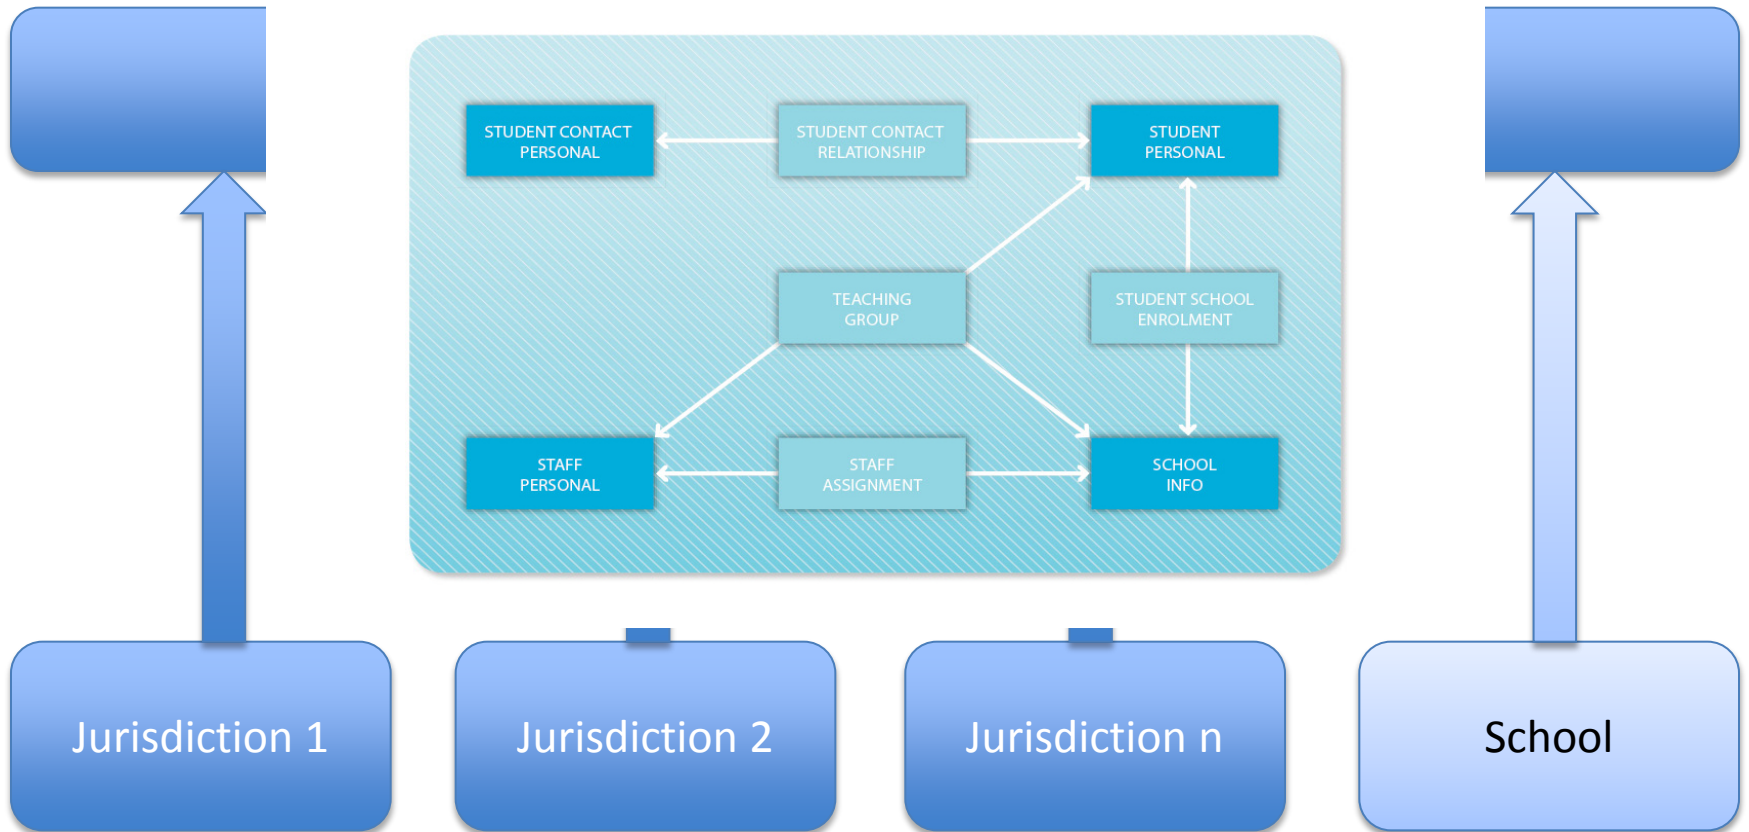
STUDENT CONTACT PERSONAL

STUDENT CONTACT RELATIONSHIP

STUDENT PERSONAL

TEACHING GROUP

STUDENT SCHOOL ENROLMENT

STAFF PERSONAL

STAFF ASSIGNMENT

SCHOOL INFO

Jurisdiction 1

Jurisdiction 2

Jurisdiction n

School